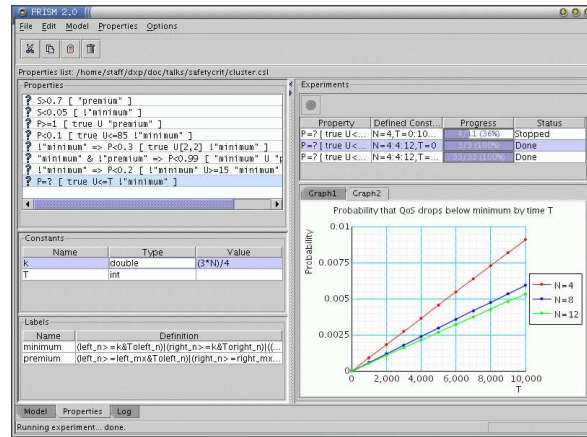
PRISM 2.0

File Edit Model Properties Options

Properties list: /home/staff/dxp/doc/talks/safetycrit/cluster.csl

Properties

S>0.7 [ "premium" ]
S<0.05 [ !"minimum" ]
P>=1 [ true U "premium" ]
P<0.1 [ true U<=85 !"minimum" ]
!"minimum" => P<0.3 [ true U[2,2] !"minimum" ]
"minimum" & !"premium" => P<0.99 [ "minimum" U "p
!"minimum" => P<0.2 [ !"minimum" U>=15 "minimum"
P=? [ true U<=T !"minimum" ]

Constants

| Name | Type | Value |
|---|---|---|
| k | double | (3*N)/4 |
| T | int | |

Labels

| Name | Definition |
|---|---|
| minimum | (left_n>=k&Toleft_n)\|(right_n>=k&Toright_n)\|((... |
| premium | (left_n>=left_mx&Toleft_n)\|(right_n>=right_mx... |

Experiments

| Property | Defined Const... | Progress | Status |
|---|---|---|---|
| P=? [ true U<... | N=4,T=0:10... | 4/11 (36%) | Stopped |
| P=? [ true U<... | N=4:4:12,T=0 | 3/3 (100%) | Done |
| P=? [ true U<... | N=4:4:12,T=... | 33/33 (100%) | Done |

Graph1 Graph2

Probability that QoS drops below minimum by time T

Probability

0.01
0.0075
0.005
0.0025
0

0 2,000 4,000 6,000 8,000 10,000
T

N=4
N=8
N=12

Model Properties Log

Running experiment... done.